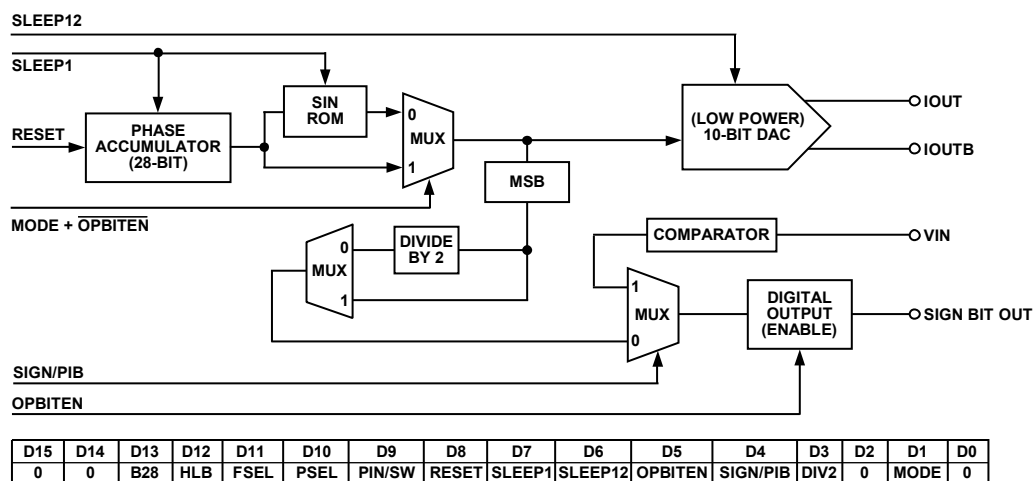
SLEEP12

SLEEP1

RESET

PHASE ACCUMULATOR (28-BIT)

SIN ROM

0

MUX

1

(LOW POWER) 10-BIT DAC

IOUT

IOUTB

MSB

MODE + $\overline{\text{OPBITEN}}$

0

MUX

1

DIVIDE BY 2

COMPARATOR

VIN

1

MUX

0

DIGITAL OUTPUT (ENABLE)

SIGN BIT OUT

SIGN/PIB

OPBITEN

| D15 | D14 | D13 | D12 | D11 | D10 | D9 | D8 | D7 | D6 | D5 | D4 | D3 | D2 | D1 | D0 |
|---|---|---|---|---|---|---|---|---|---|---|---|---|---|---|---|
| 0 | 0 | B28 | HLB | FSEL | PSEL | PIN/SW | RESET | SLEEP1 | SLEEP12 | OPBITEN | SIGN/PIB | DIV2 | 0 | MODE | 0 |